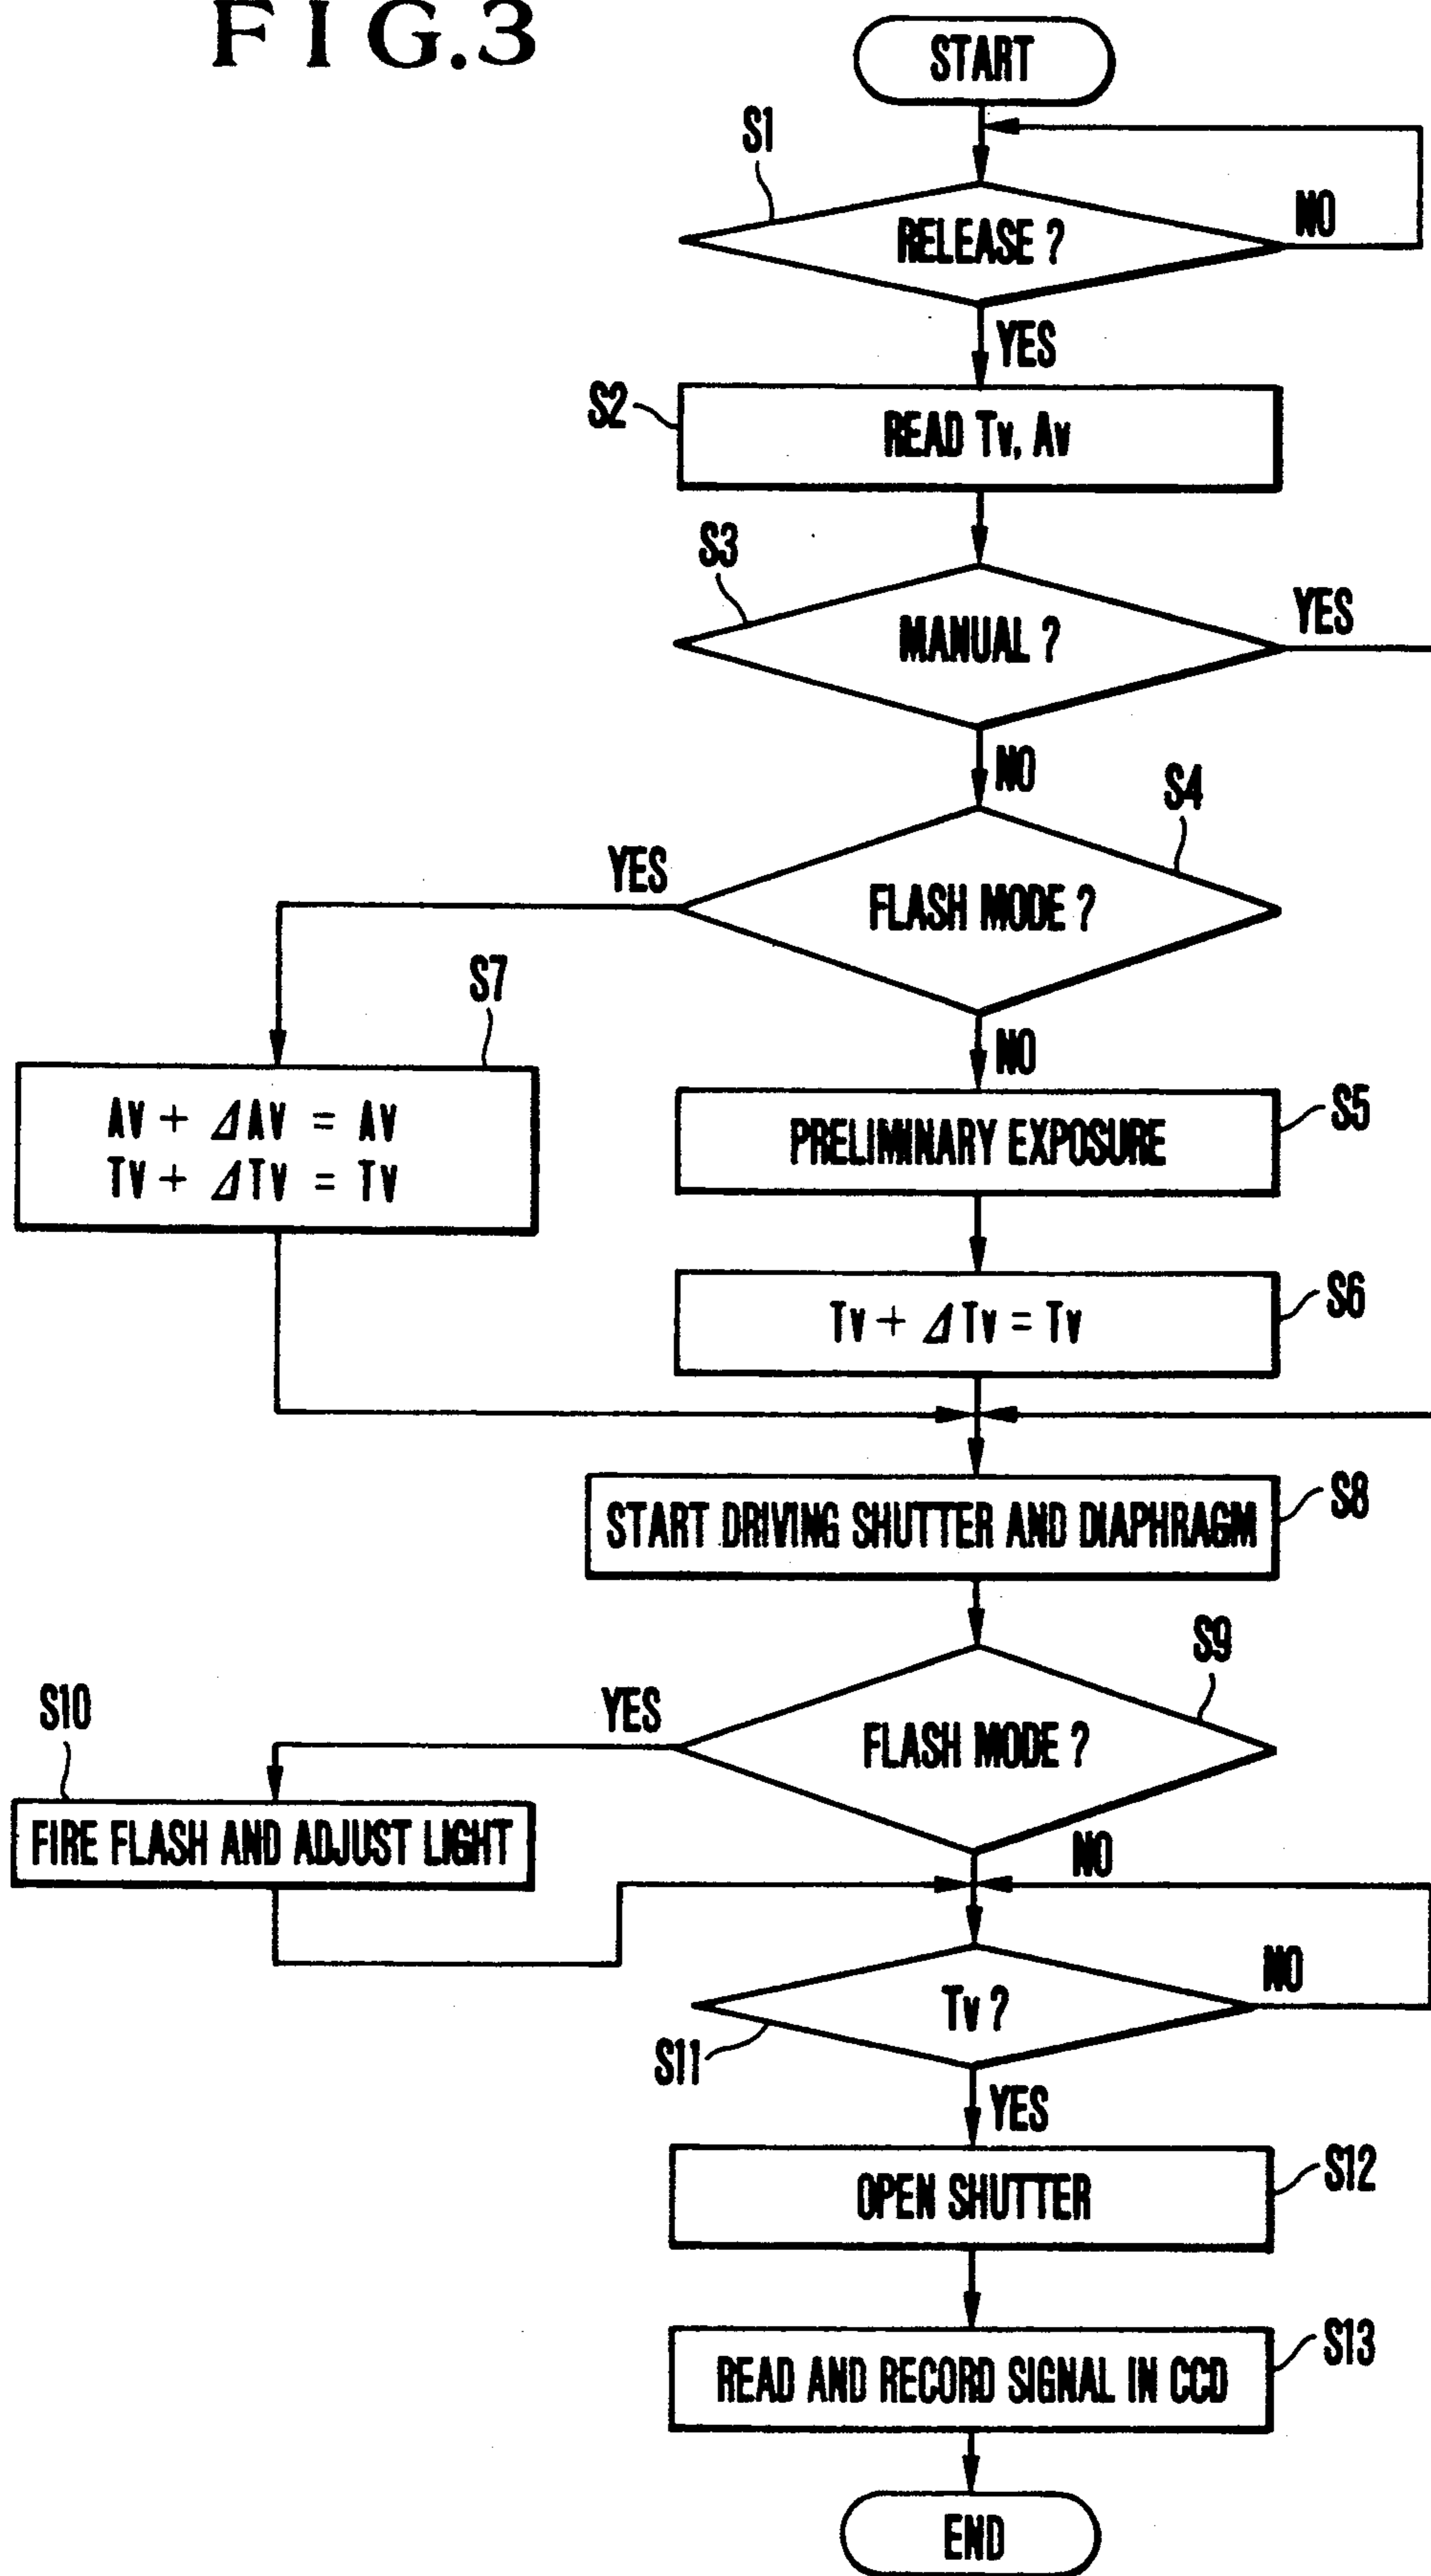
F I G.3

START

S1

RELEASE ?

NO

YES

S2

READ Tv, Av

S3

MANUAL ?

YES

NO

S4

YES

FLASH MODE ?

S7

NO

$AV + \Delta AV = AV$
$TV + \Delta TV = TV$

PRELIMINARY EXPOSURE

S5

$Tv + \Delta Tv = Tv$

S6

START DRIVING SHUTTER AND DIAPHRAGM

S8

S9

S10

YES

FLASH MODE ?

FIRE FLASH AND ADJUST LIGHT

NO

NO

Tv ?

S11

YES

OPEN SHUTTER

S12

READ AND RECORD SIGNAL IN CCD

S13

END